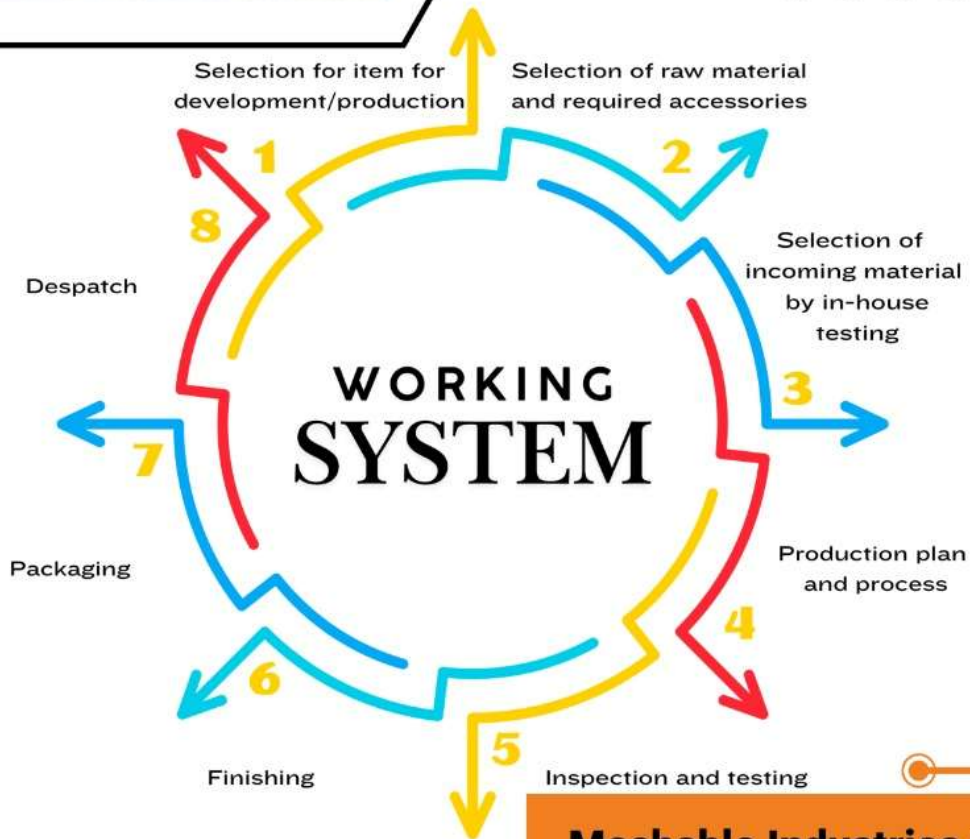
Selection for item for development/production

1

Selection of raw material and required accessories

2

8

Selection of incoming material by in-house testing

Despatch

WORKING
SYSTEM

3

7

Packaging

Production plan and process

4

6

5

Finishing

Inspection and testing

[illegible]